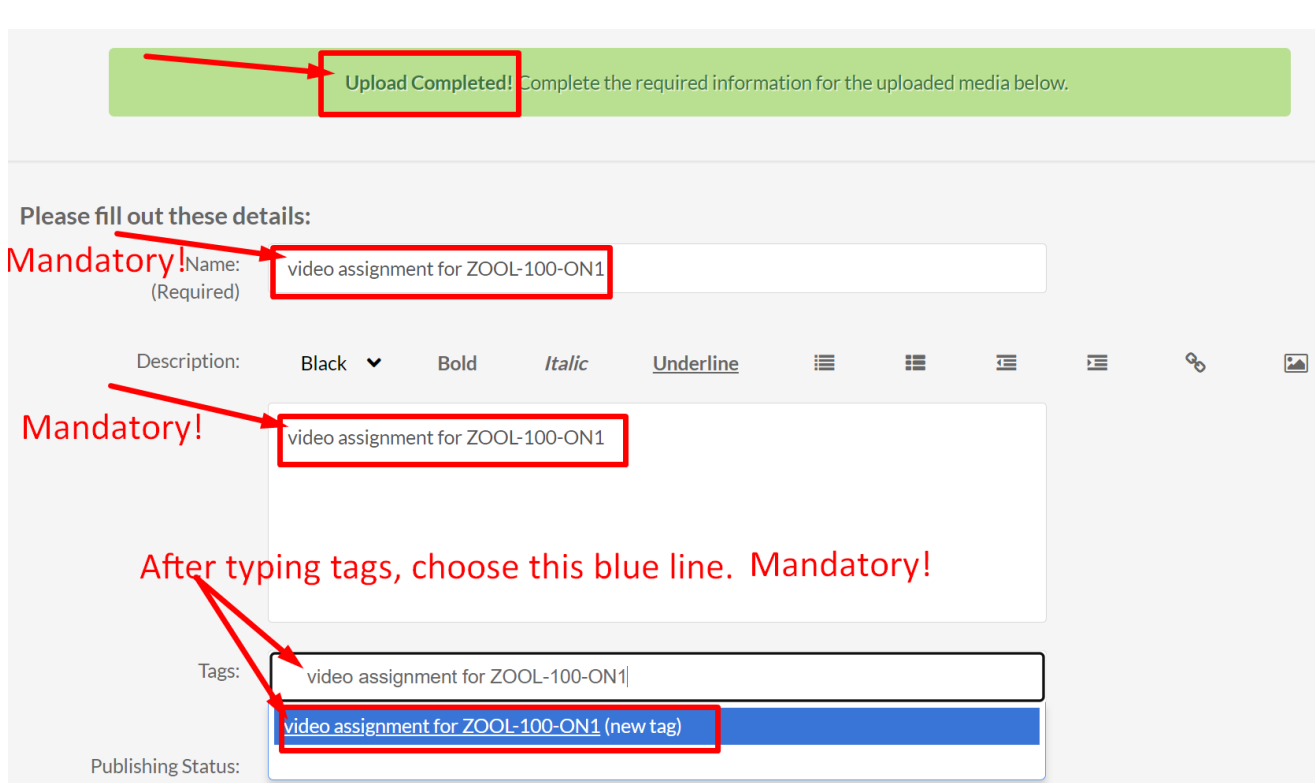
Upload Completed! Complete the required information for the uploaded media below.

Please fill out these details:

Mandatory!

Name: (Required)

video assignment for ZOOL-100-ON1

Description:

Black Bold Italic Underline

Mandatory!

video assignment for ZOOL-100-ON1

After typing tags, choose this blue line. Mandatory!

Tags:

video assignment for ZOOL-100-ON1

video assignment for ZOOL-100-ON1 (new tag)

Publishing Status: